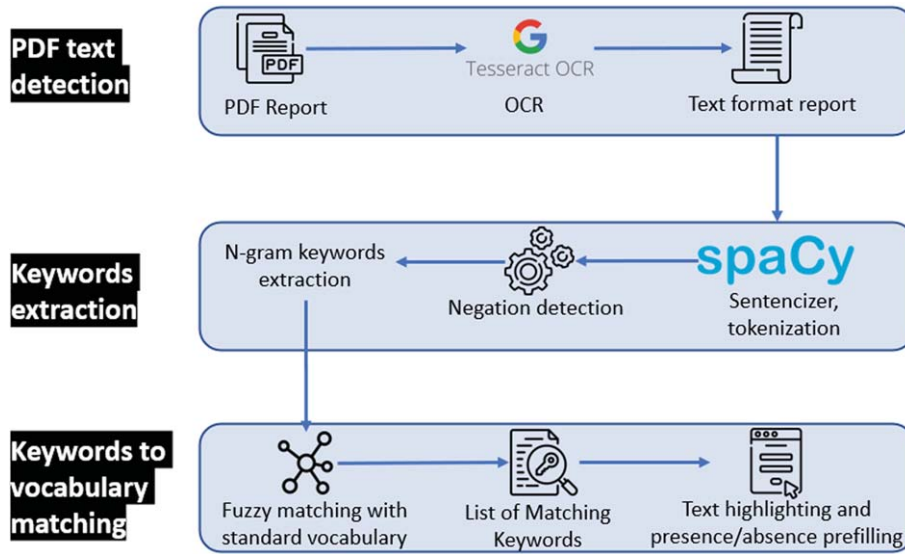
PDF text detection

PDF

PDF Report

Tesseract OCR

OCR

Text format report

Keywords extraction

N-gram keywords extraction

Negation detection

spaCy

Sentencizer, tokenization

Keywords to vocabulary matching

Fuzzy matching with standard vocabulary

List of Matching Keywords

Text highlighting and presence/absence prefilling